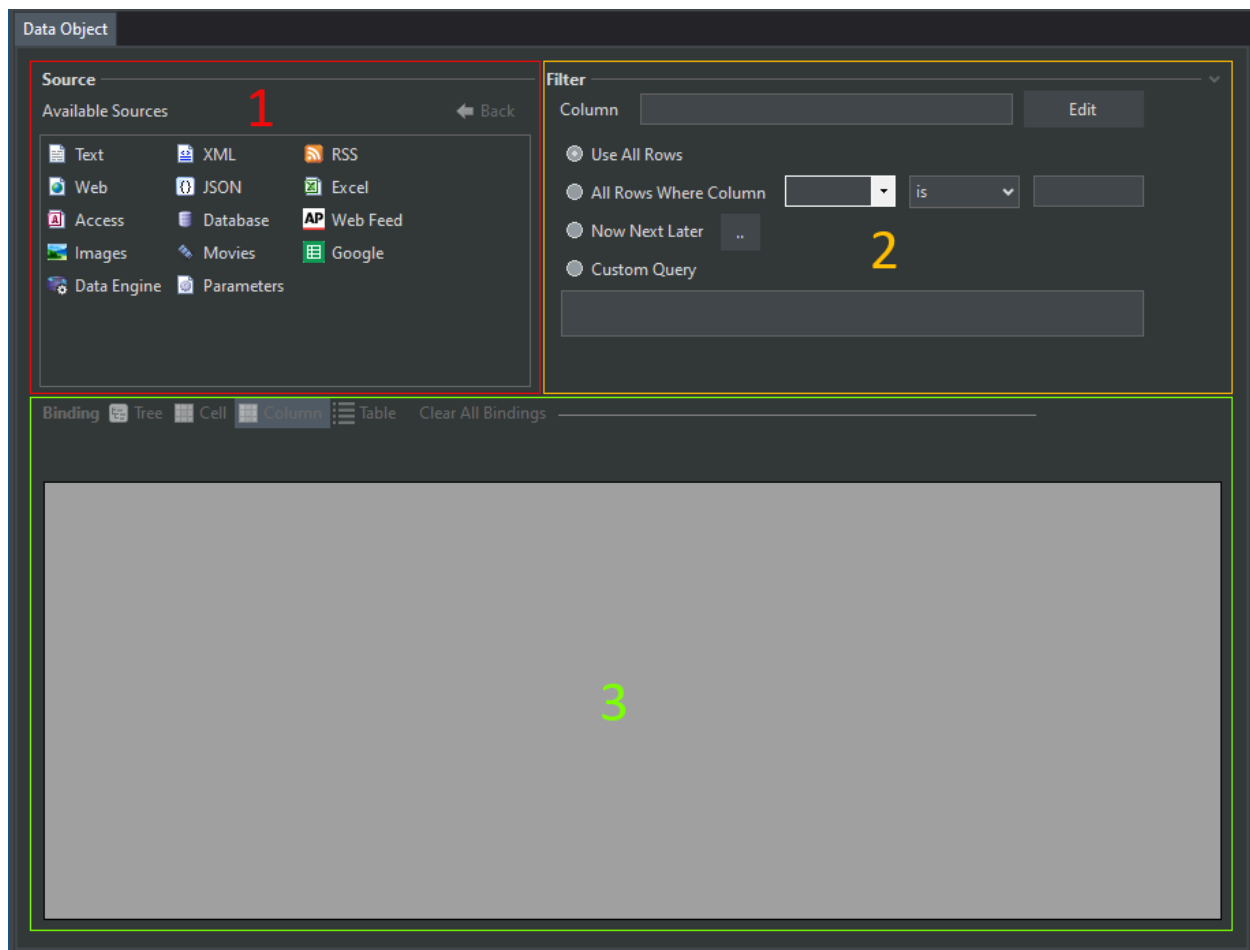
Data Object

Source

Available Sources

1

Back

Text
XML
RSS
Web
JSON
Excel
Access
Database
AP Web Feed
Images
Movies
Google
Data Engine
Parameters

Filter

Column

Edit

Use All Rows

All Rows Where Column

is

Now Next Later

..

Custom Query

2

Binding Tree Cell Column Table Clear All Bindings

3